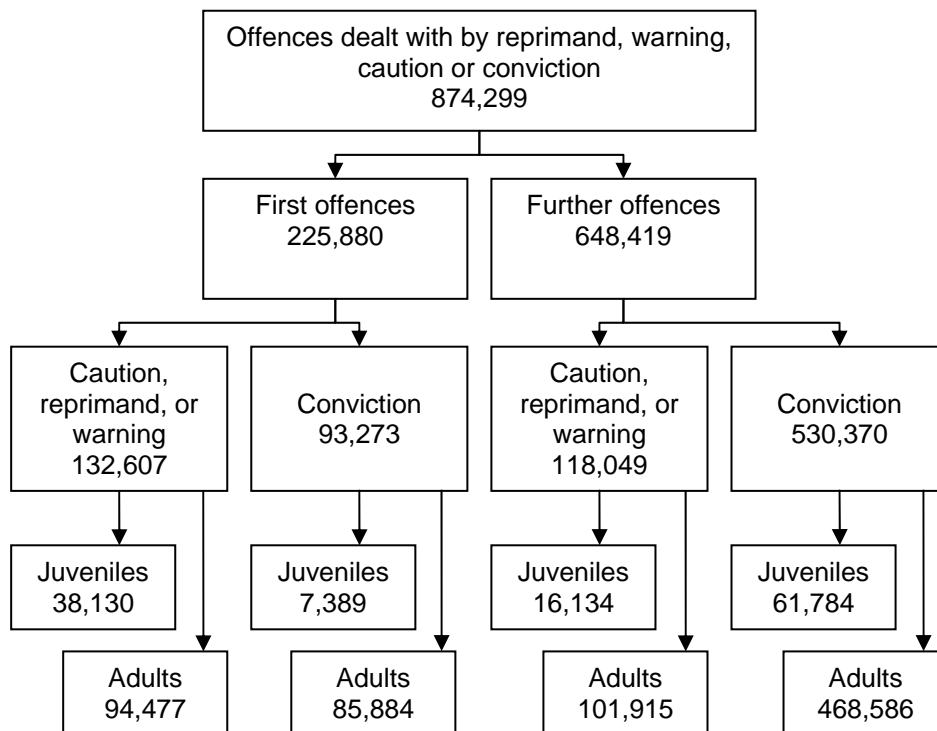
Offences dealt with by reprimand, warning, caution or conviction
874,299

First offences
225,880

Further offences
648,419

Caution, reprimand, or warning
132,607

Conviction
93,273

Caution, reprimand, or warning
118,049

Conviction
530,370

Juveniles
38,130

Juveniles
7,389

Juveniles
16,134

Juveniles
61,784

Adults
94,477

Adults
85,884

Adults
101,915

Adults
468,586